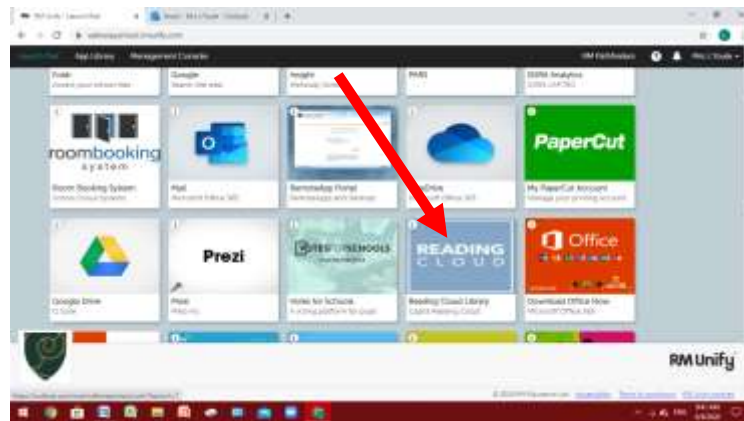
Launch Pad App Library Management Console

RM Unify

Folio

Google

Insight

PiXL

roombooking system

Room Booking System

Mail

Microsoft Office 365

Remote Desktop Portal

OneDrive

PaperCut

My PaperCut Account

Google Drive

G Suite

Prezi

Prezi

VOTES FOR SCHOOLS

Votes for Schools

READING CLOUD

Reading Cloud Library

Office

Download Office Now

RM Unify